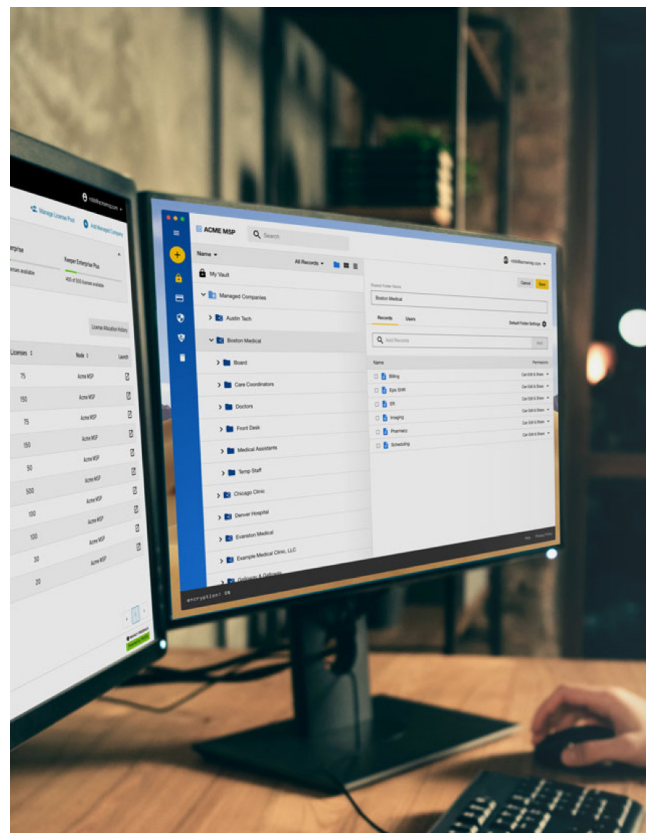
Manage License Pool
Add Managed Company
erprise
Keeper Enterprise Plus
400 of 500 licenses available
License Allocation History
Licenses
Node
Launch
75
Acme MSP
150
Acme MSP
75
Acme MSP
150
Acme MSP
50
Acme MSP
500
Acme MSP
100
Acme MSP
100
Acme MSP
30
Acme MSP
20

ACME MSP
Search
Name
All Records
My Vault
Managed Companies
Austin Tech
Boston Medical
Board
Care Coordinators
Doctors
Front Desk
Medical Assistants
Temp Staff
Chicago Clinic
Denver Hospital
Evanston Medical
Example Medical Clinic, LLC
Shared Folder Name
Boston Medical
Cancel
Save
Records
Users
Default Folder Settings
Add Records
Name
Permission
Billing
Can Edit & Share
Epic EHR
Can Edit & Share
ER
Can Edit & Share
Imaging
Can Edit & Share
Pharmacy
Can Edit & Share
Scheduling
Can Edit & Share
encryption: ON